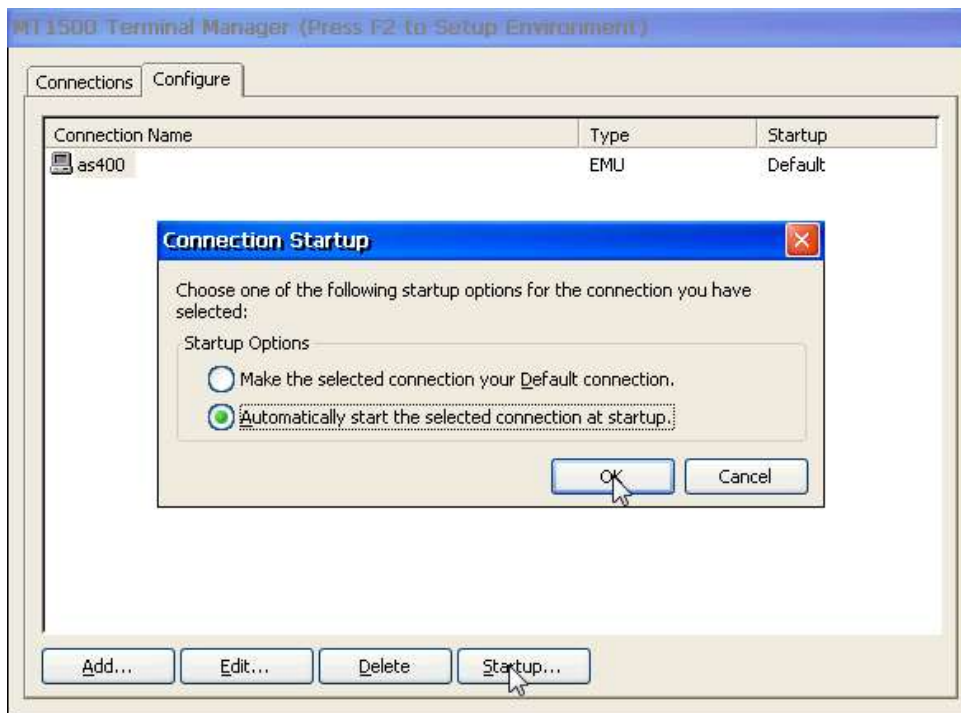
MT1500 Terminal Manager (Press F2 to Setup Environment)

Connections | Configure

| Connection Name | Type | Startup |
|---|---|---|
| as400 | EMU | Default |

Connection Startup

Choose one of the following startup options for the connection you have selected:

Startup Options

Make the selected connection your Default connection.

Automatically start the selected connection at startup.

OK | Cancel

Add... | Edit... | Delete | Startup...